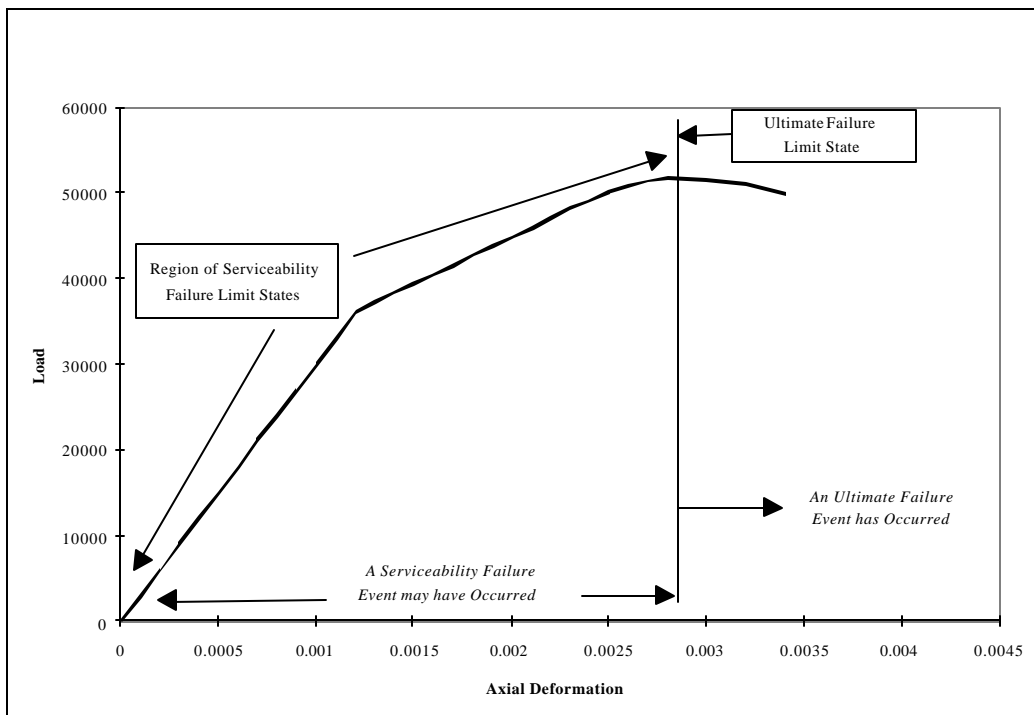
60000
50000
40000
30000
20000
10000
0

Load

0
0.0005
0.001
0.0015
0.002
0.0025
0.003
0.0035
0.004
0.0045

Axial Deformation

Ultimate Failure Limit State

Region of Serviceability Failure Limit States

An Ultimate Failure Event has Occurred

A Serviceability Failure Event may have Occurred